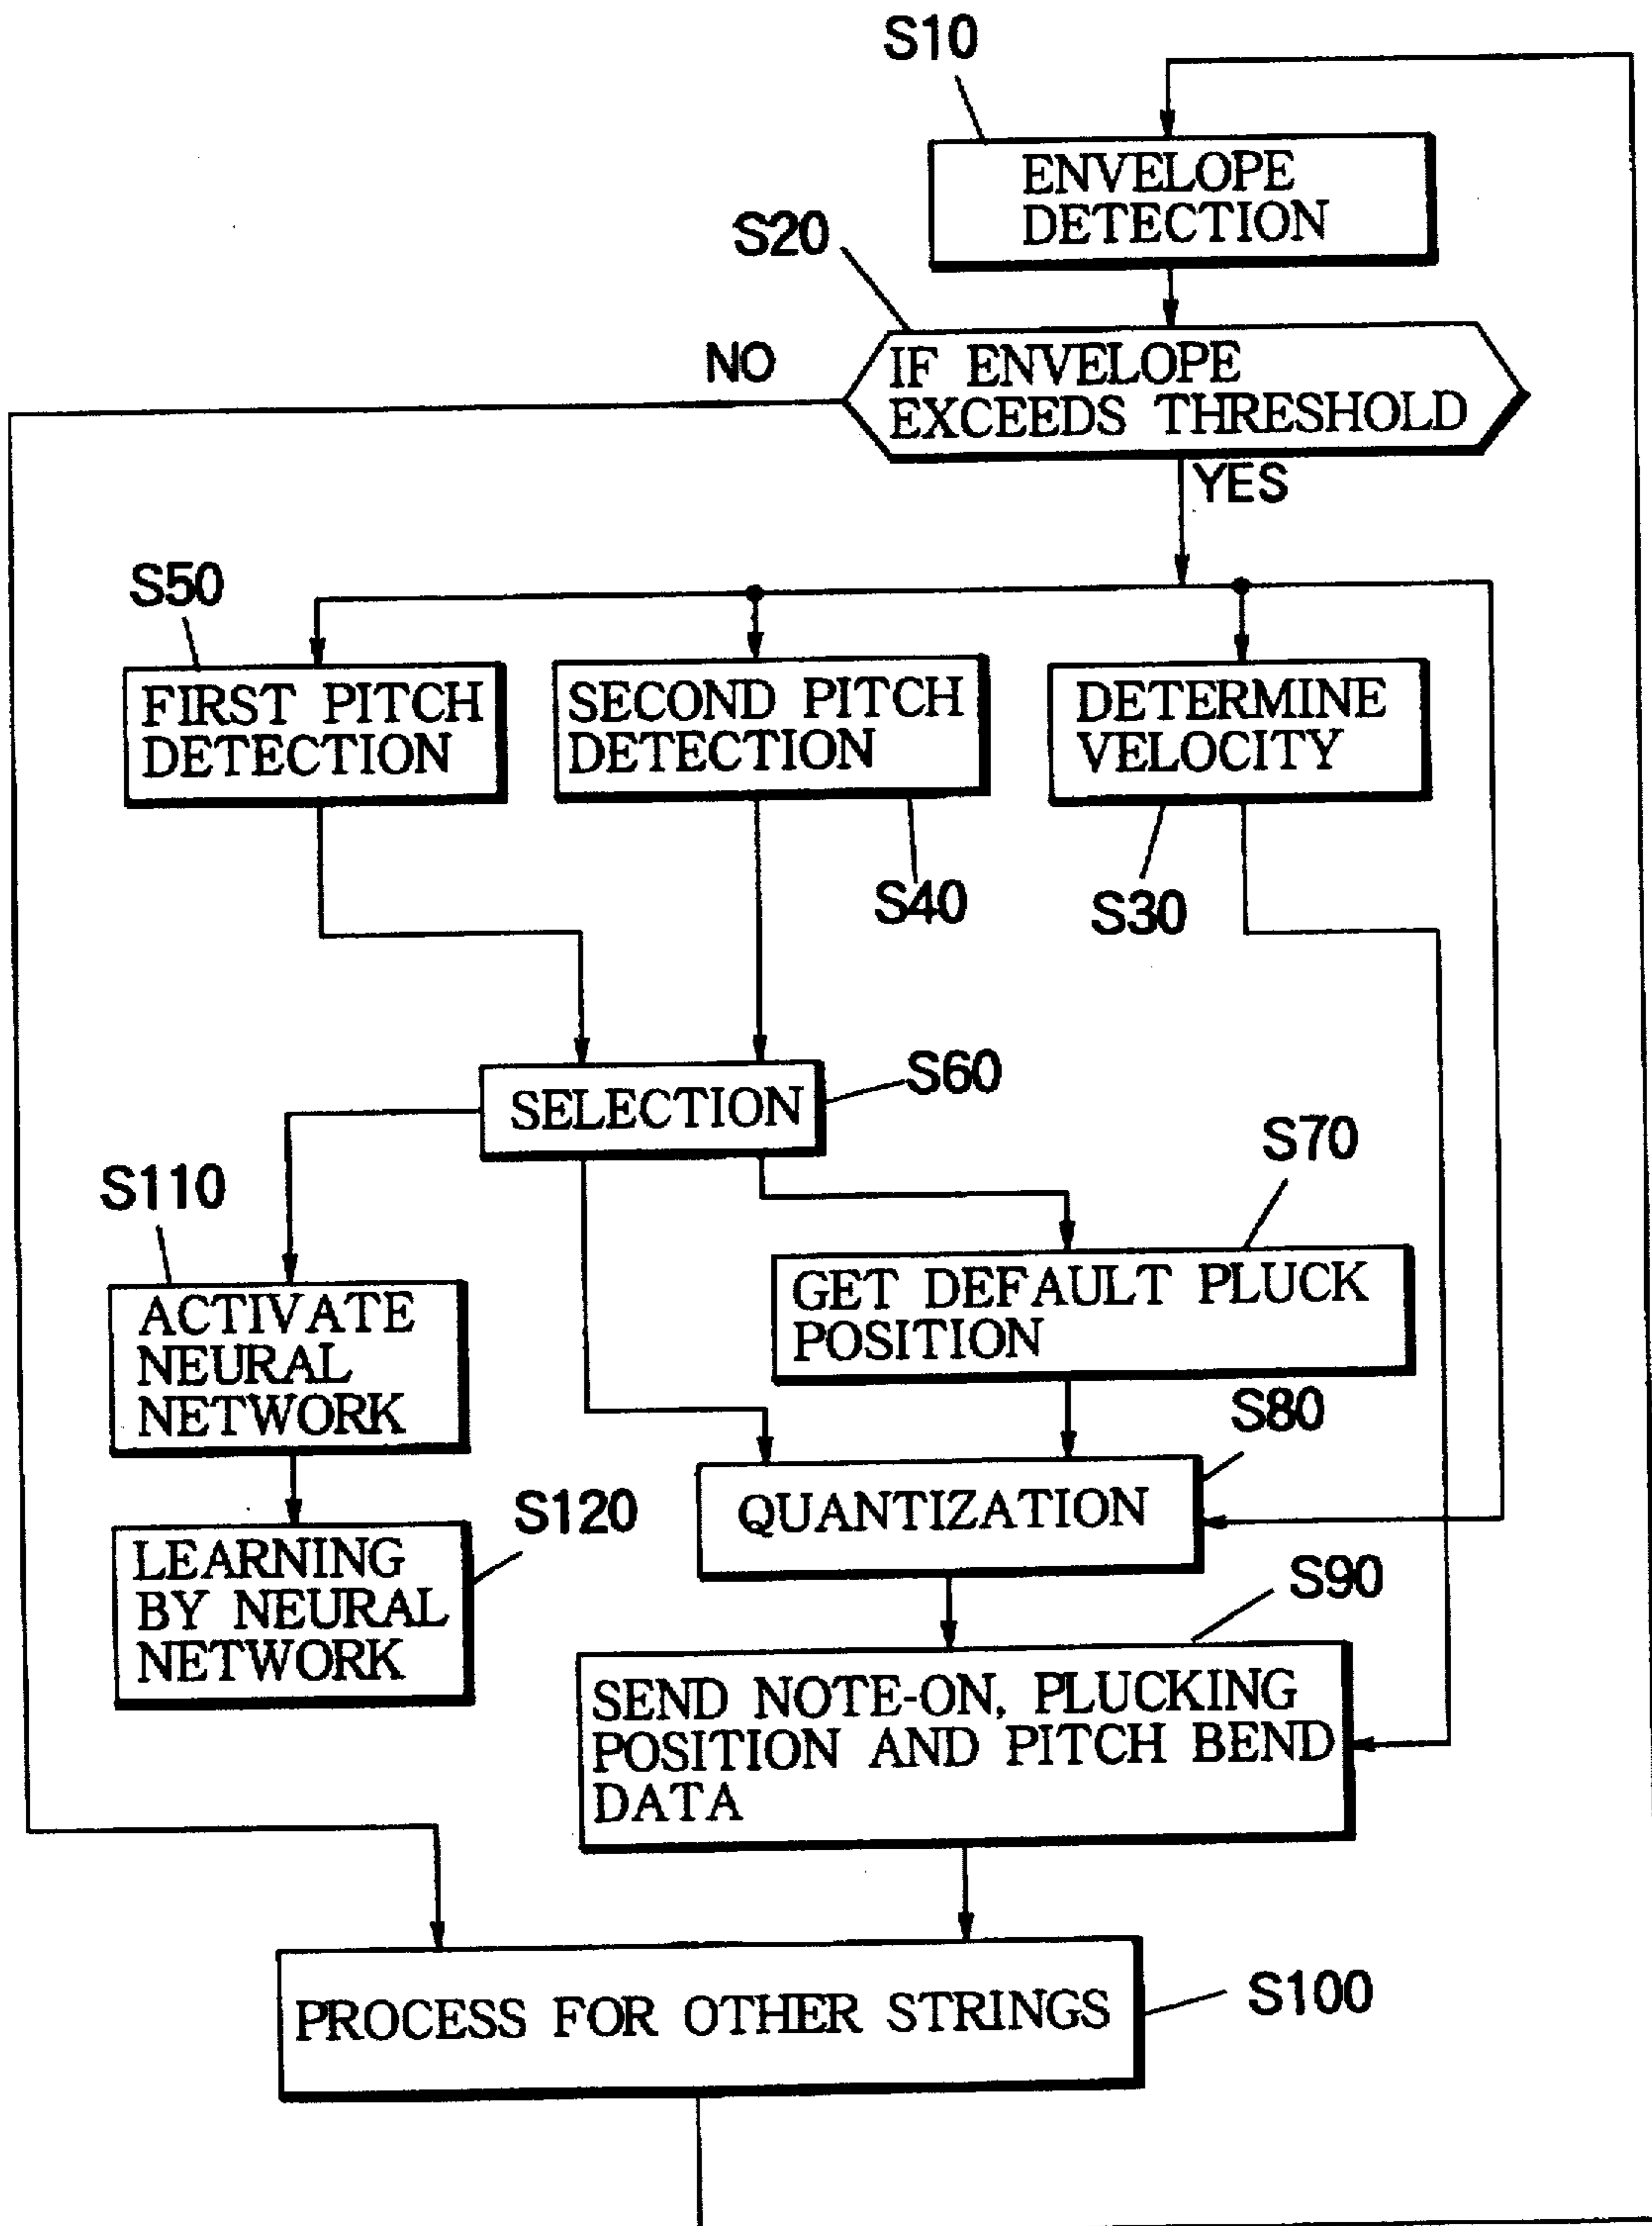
S10
ENVELOPE DETECTION
S20
NO
IF ENVELOPE EXCEEDS THRESHOLD
YES
S50
FIRST PITCH DETECTION
SECOND PITCH DETECTION
DETERMINE VELOCITY
S40
S30
SELECTION
S60
S70
S110
GET DEFAULT PLUCK POSITION
ACTIVATE NEURAL NETWORK
S80
S120
LEARNING BY NEURAL NETWORK
QUANTIZATION
S90
SEND NOTE-ON, PLUCKING POSITION AND PITCH BEND DATA
PROCESS FOR OTHER STRINGS
S100